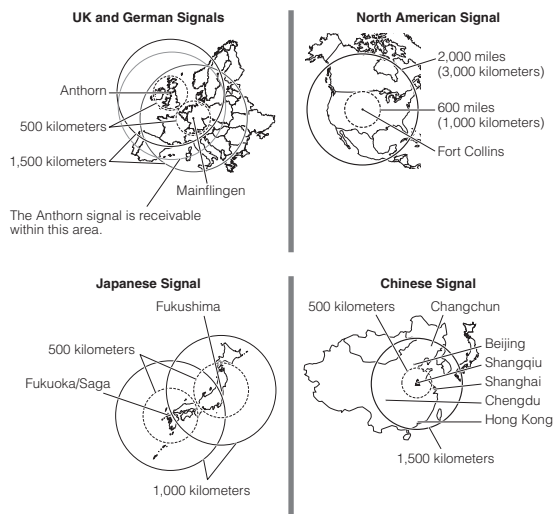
UK and German Signals

Anthorn

500 kilometers

1,500 kilometers

Mainflingen

The Anthorn signal is receivable within this area.

North American Signal

2,000 miles (3,000 kilometers)

600 miles (1,000 kilometers)

Fort Collins

Japanese Signal

Fukushima

500 kilometers

Fukuoka/Saga

1,000 kilometers

Chinese Signal

500 kilometers

Changchun

Beijing

Shangqiu

Shanghai

Chengdu

Hong Kong

1,500 kilometers